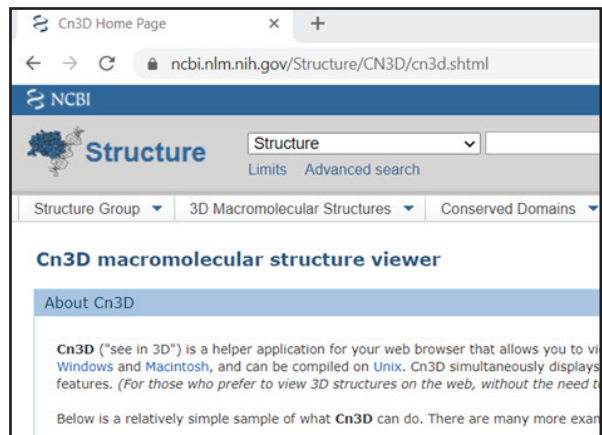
Cn3D Home Page × +

← → C ncbi.nlm.nih.gov/Structure/CN3D/cn3d.shtml

NCBI

Structure

Structure

Limits Advanced search

Structure Group ▼ 3D Macromolecular Structures ▼ Conserved Domains ▼

Cn3D macromolecular structure viewer

About Cn3D

Cn3D ("see in 3D") is a helper application for your web browser that allows you to vi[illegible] Windows and Macintosh, and can be compiled on Unix. Cn3D simultaneously display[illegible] features. (For those who prefer to view 3D structures on the web, without the need t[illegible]

Below is a relatively simple sample of what Cn3D can do. There are many more exa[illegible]